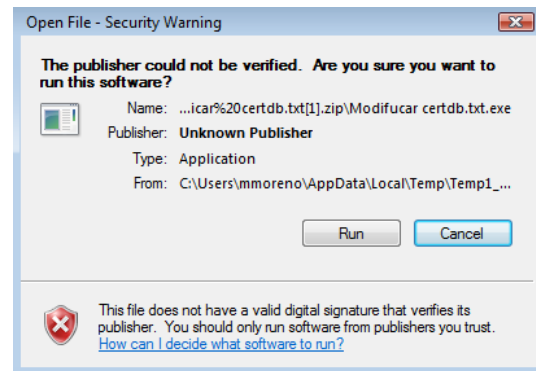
Open File - Security Warning

The publisher could not be verified. Are you sure you want to run this software?

Name: ...icar%20certdb.txt[1].zip\Modificar certdb.txt.exe

Publisher: Unknown Publisher

Type: Application

From: C:\Users\mmoreno\AppData\Local\Temp\Temp1_...

Run Cancel

This file does not have a valid digital signature that verifies its publisher. You should only run software from publishers you trust.
How can I decide what software to run?